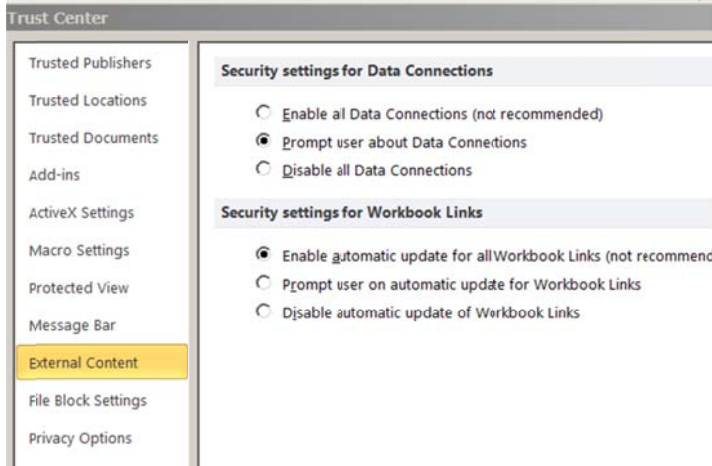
Trust Center

Trusted Publishers
Trusted Locations
Trusted Documents
Add-ins
ActiveX Settings
Macro Settings
Protected View
Message Bar
External Content
File Block Settings
Privacy Options

Security settings for Data Connections

Enable all Data Connections (not recommended)
Prompt user about Data Connections
Disable all Data Connections

Security settings for Workbook Links

Enable automatic update for all Workbook Links (not recommend
Prompt user on automatic update for Workbook Links
Disable automatic update of Workbook Links